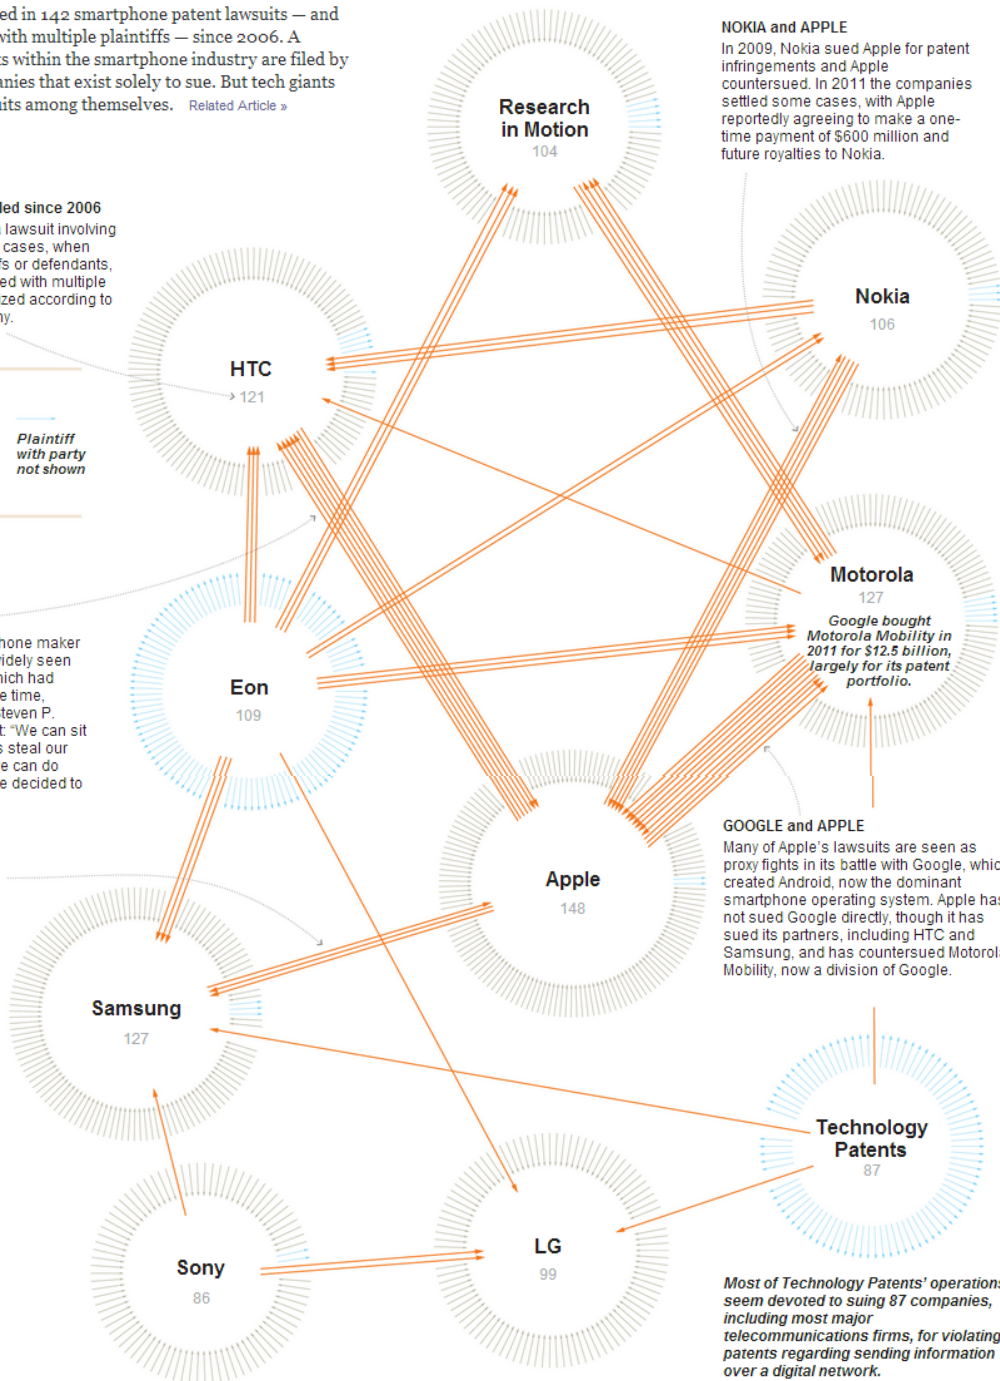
ed in 142 smartphone patent lawsuits — and with multiple plaintiffs — since 2006. A s within the smartphone industry are filed by anies that exist solely to sue. But tech giants its among themselves. Related Article »

led since 2006
lawsuit involving cases, when s or defendants, ed with multiple zed according to y.

Plaintiff with party not shown

hone maker idely seen hich had e time, teven P. t: "We can sit s steal our e can do e decided to

Research in Motion
104

NOKIA and APPLE
In 2009, Nokia sued Apple for patent infringements and Apple countersued. In 2011 the companies settled some cases, with Apple reportedly agreeing to make a one-time payment of $600 million and future royalties to Nokia.

Nokia
106

HTC
121

Motorola
127
Google bought Motorola Mobility in 2011 for $12.5 billion, largely for its patent portfolio.

Eon
109

Apple
148

GOOGLE and APPLE
Many of Apple's lawsuits are seen as proxy fights in its battle with Google, whic created Android, now the dominant smartphone operating system. Apple has not sued Google directly, though it has sued its partners, including HTC and Samsung, and has countersued Motorol Mobility, now a division of Google.

Samsung
127

Technology Patents
87

Sony
86

LG
99

Most of Technology Patents' operation seem devoted to suing 87 companies, including most major telecommunications firms, for violating patents regarding sending information over a digital network.